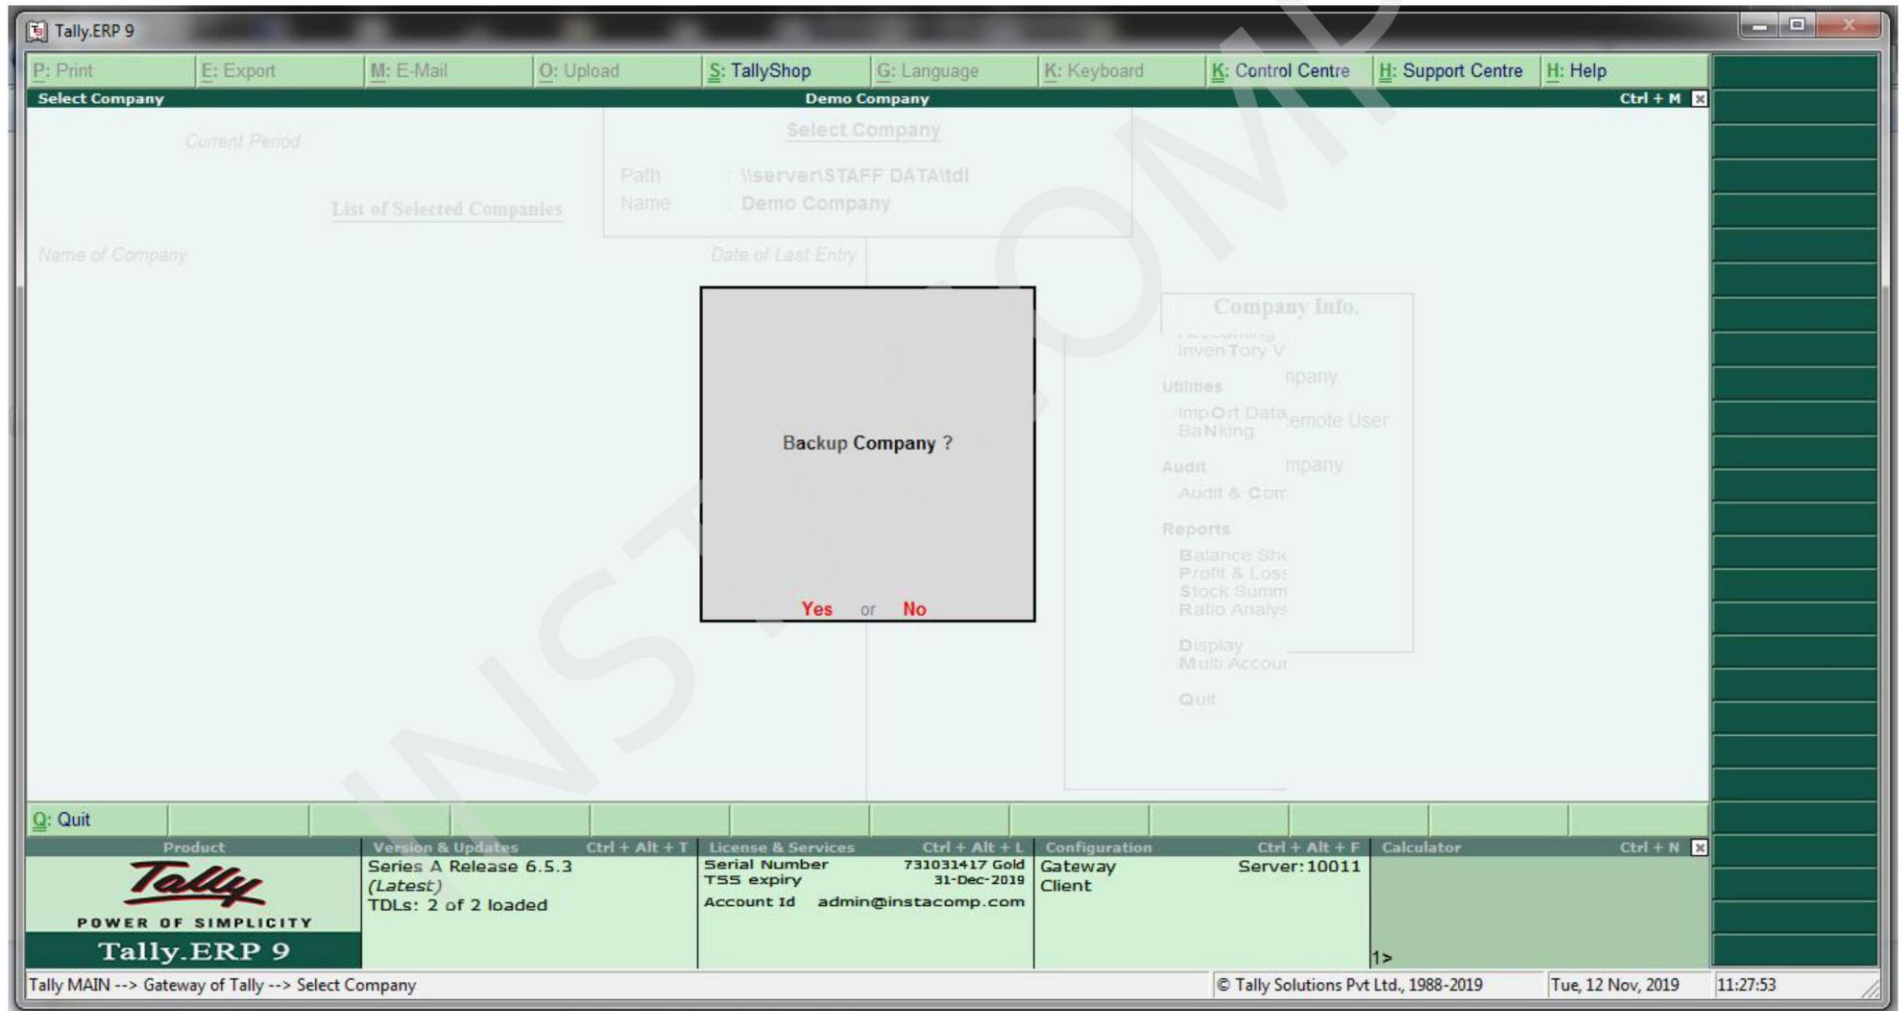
Tally.ERP 9

P: Print | E: Export | M: E-Mail | O: Upload | S: TallyShop | G: Language | K: Keyboard | K: Control Centre | H: Support Centre | H: Help

Select Company | Demo Company | Ctrl + M

Current Period

Select Company

Path : \\server\STAFF DATA\tdl
Name : Demo Company

List of Selected Companies

Name of Company | Date of Last Entry

Company Info.

Accounting
InvenTory V
npany
Utilities
ImpOrt Data
BaNking
emote User
Audit
mpany
Audit & Com
Reports
Balance She
Profit & Loss
Stock Summ
Ratio Analys
Display
Multi Accour
Quit

Backup Company ?

Yes or No

Q: Quit

Product | Version & Updates Ctrl + Alt + T | License & Services Ctrl + Alt + L | Configuration Ctrl + Alt + F | Calculator Ctrl + N

Tally
POWER OF SIMPLICITY
Tally.ERP 9

Series A Release 6.5.3
(Latest)
TDLs: 2 of 2 loaded

Serial Number 731031417 Gold
TSS expiry 31-Dec-2019
Account Id admin@instacomp.com

Gateway Server: 10011
Client

1>

Tally MAIN --> Gateway of Tally --> Select Company | © Tally Solutions Pvt Ltd., 1988-2019 | Tue, 12 Nov, 2019 | 11:27:53